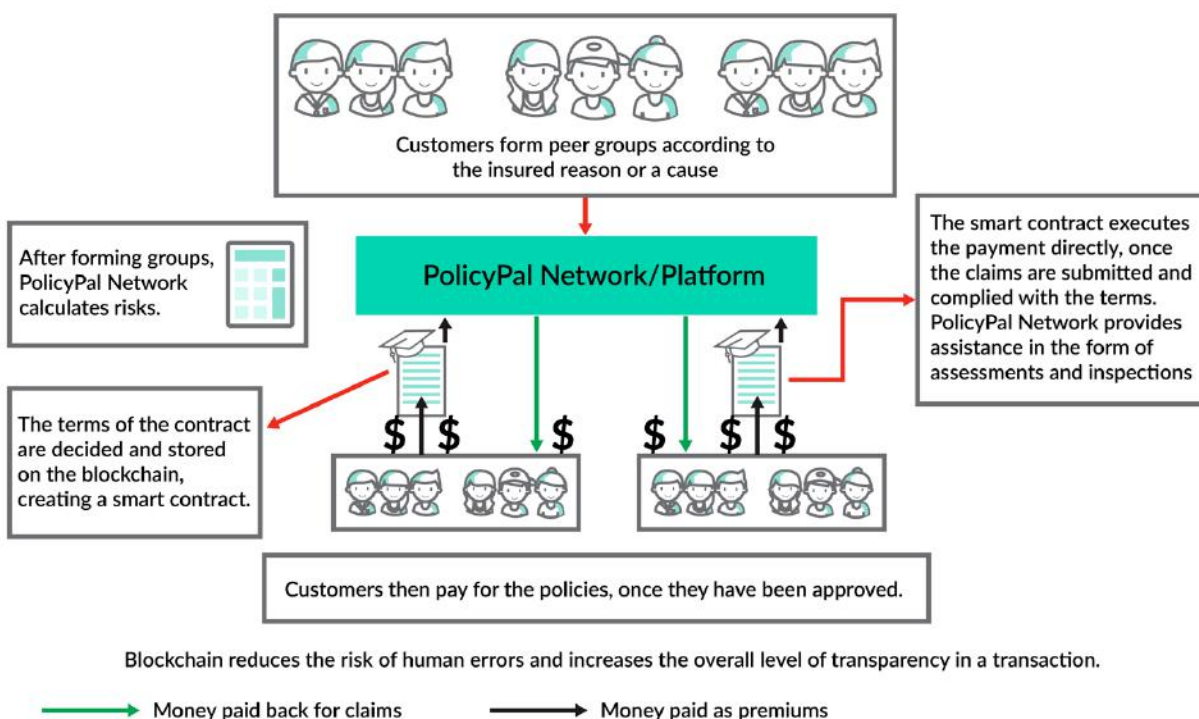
Customers form peer groups according to the insured reason or a cause

After forming groups, PolicyPal Network calculates risks.

PolicyPal Network/Platform

The smart contract executes the payment directly, once the claims are submitted and complied with the terms. PolicyPal Network provides assistance in the form of assessments and inspections

The terms of the contract are decided and stored on the blockchain, creating a smart contract.

$ $ $ $ $ $

Customers then pay for the policies, once they have been approved.

Blockchain reduces the risk of human errors and increases the overall level of transparency in a transaction.

Money paid back for claims

Money paid as premiums